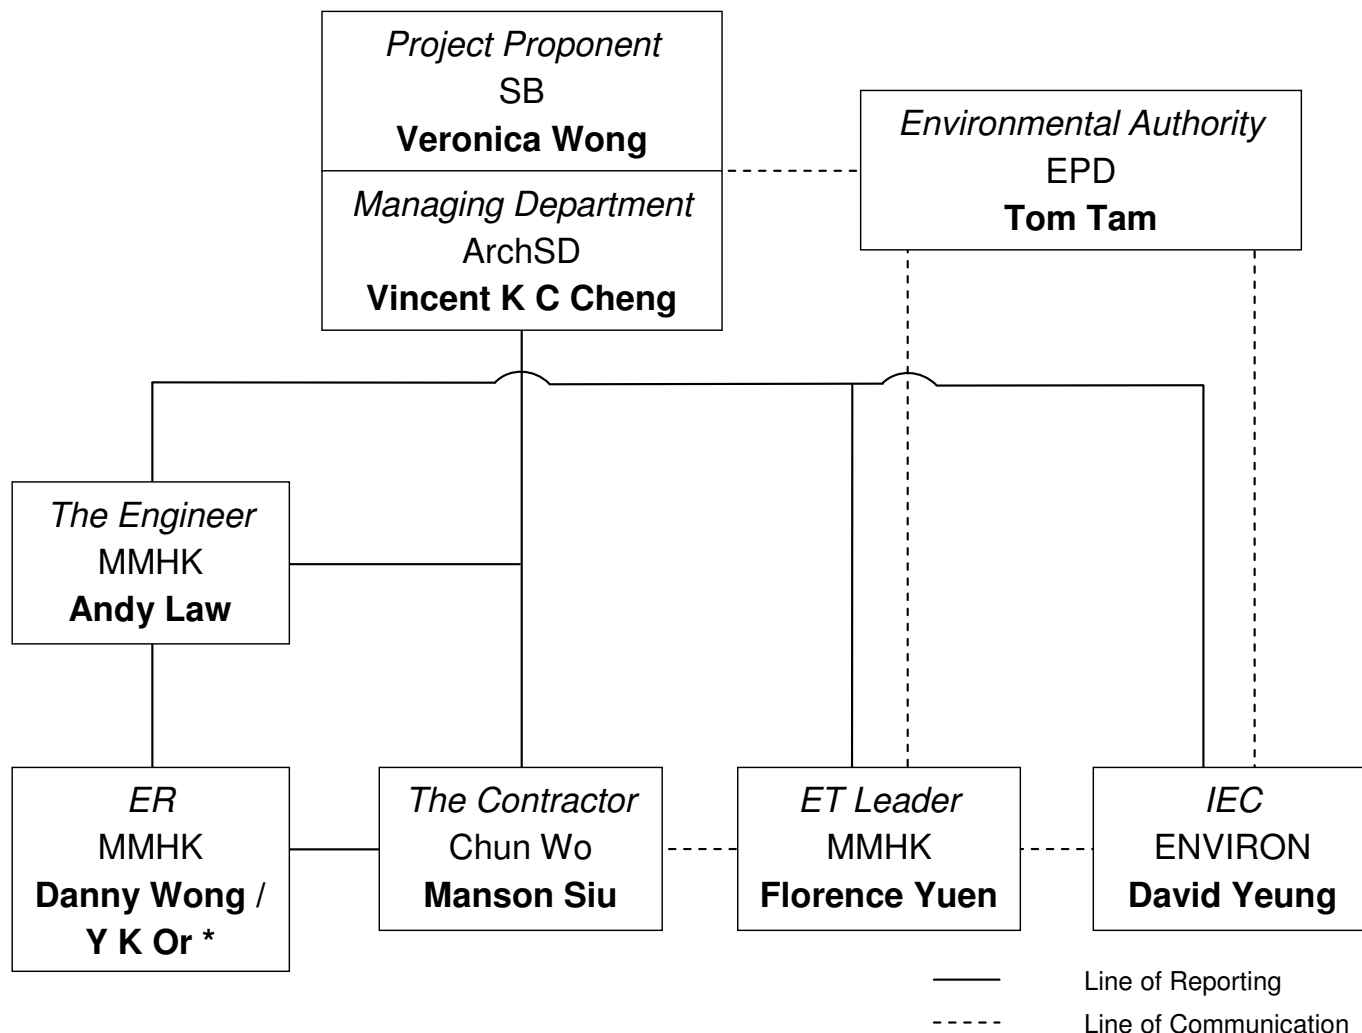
*Project Proponent*
SB
**Veronica Wong**

*Managing Department*
ArchSD
**Vincent K C Cheng**

*Environmental Authority*
EPD
**Tom Tam**

*The Engineer*
MMHK
**Andy Law**

*ER*
MMHK
**Danny Wong / Y K Or \***

*The Contractor*
Chun Wo
**Manson Siu**

*ET Leader*
MMHK
**Florence Yuen**

*IEC*
ENVIRON
**David Yeung**

Line of Reporting
Line of Communication